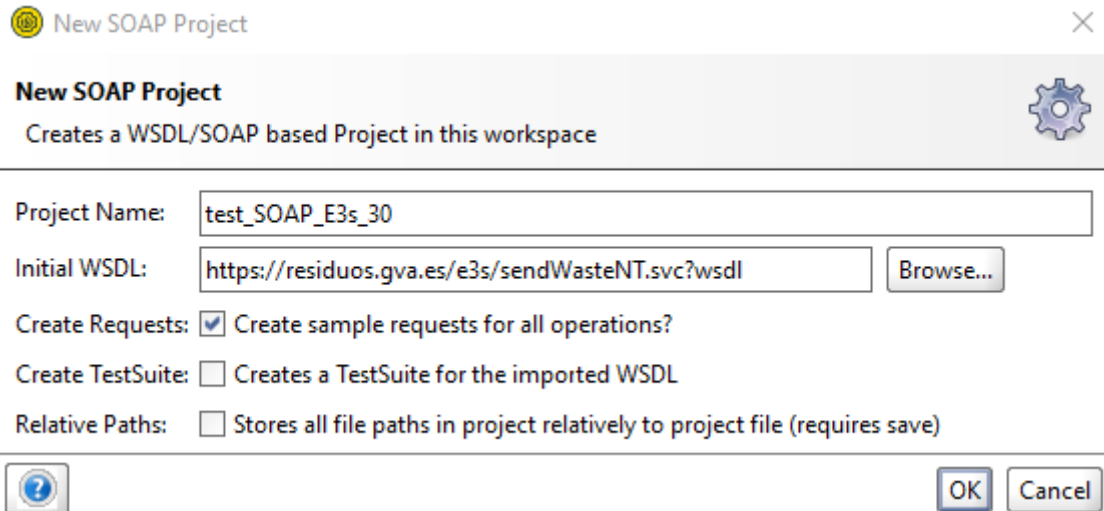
New SOAP Project

New SOAP Project
Creates a WSDL/SOAP based Project in this workspace

Project Name: test_SOAP_E3s_30
Initial WSDL: https://residuos.gva.es/e3s/sendWasteNT.svc?wsdl Browse...
Create Requests: Create sample requests for all operations?
Create TestSuite: Creates a TestSuite for the imported WSDL
Relative Paths: Stores all file paths in project relatively to project file (requires save)

OK Cancel